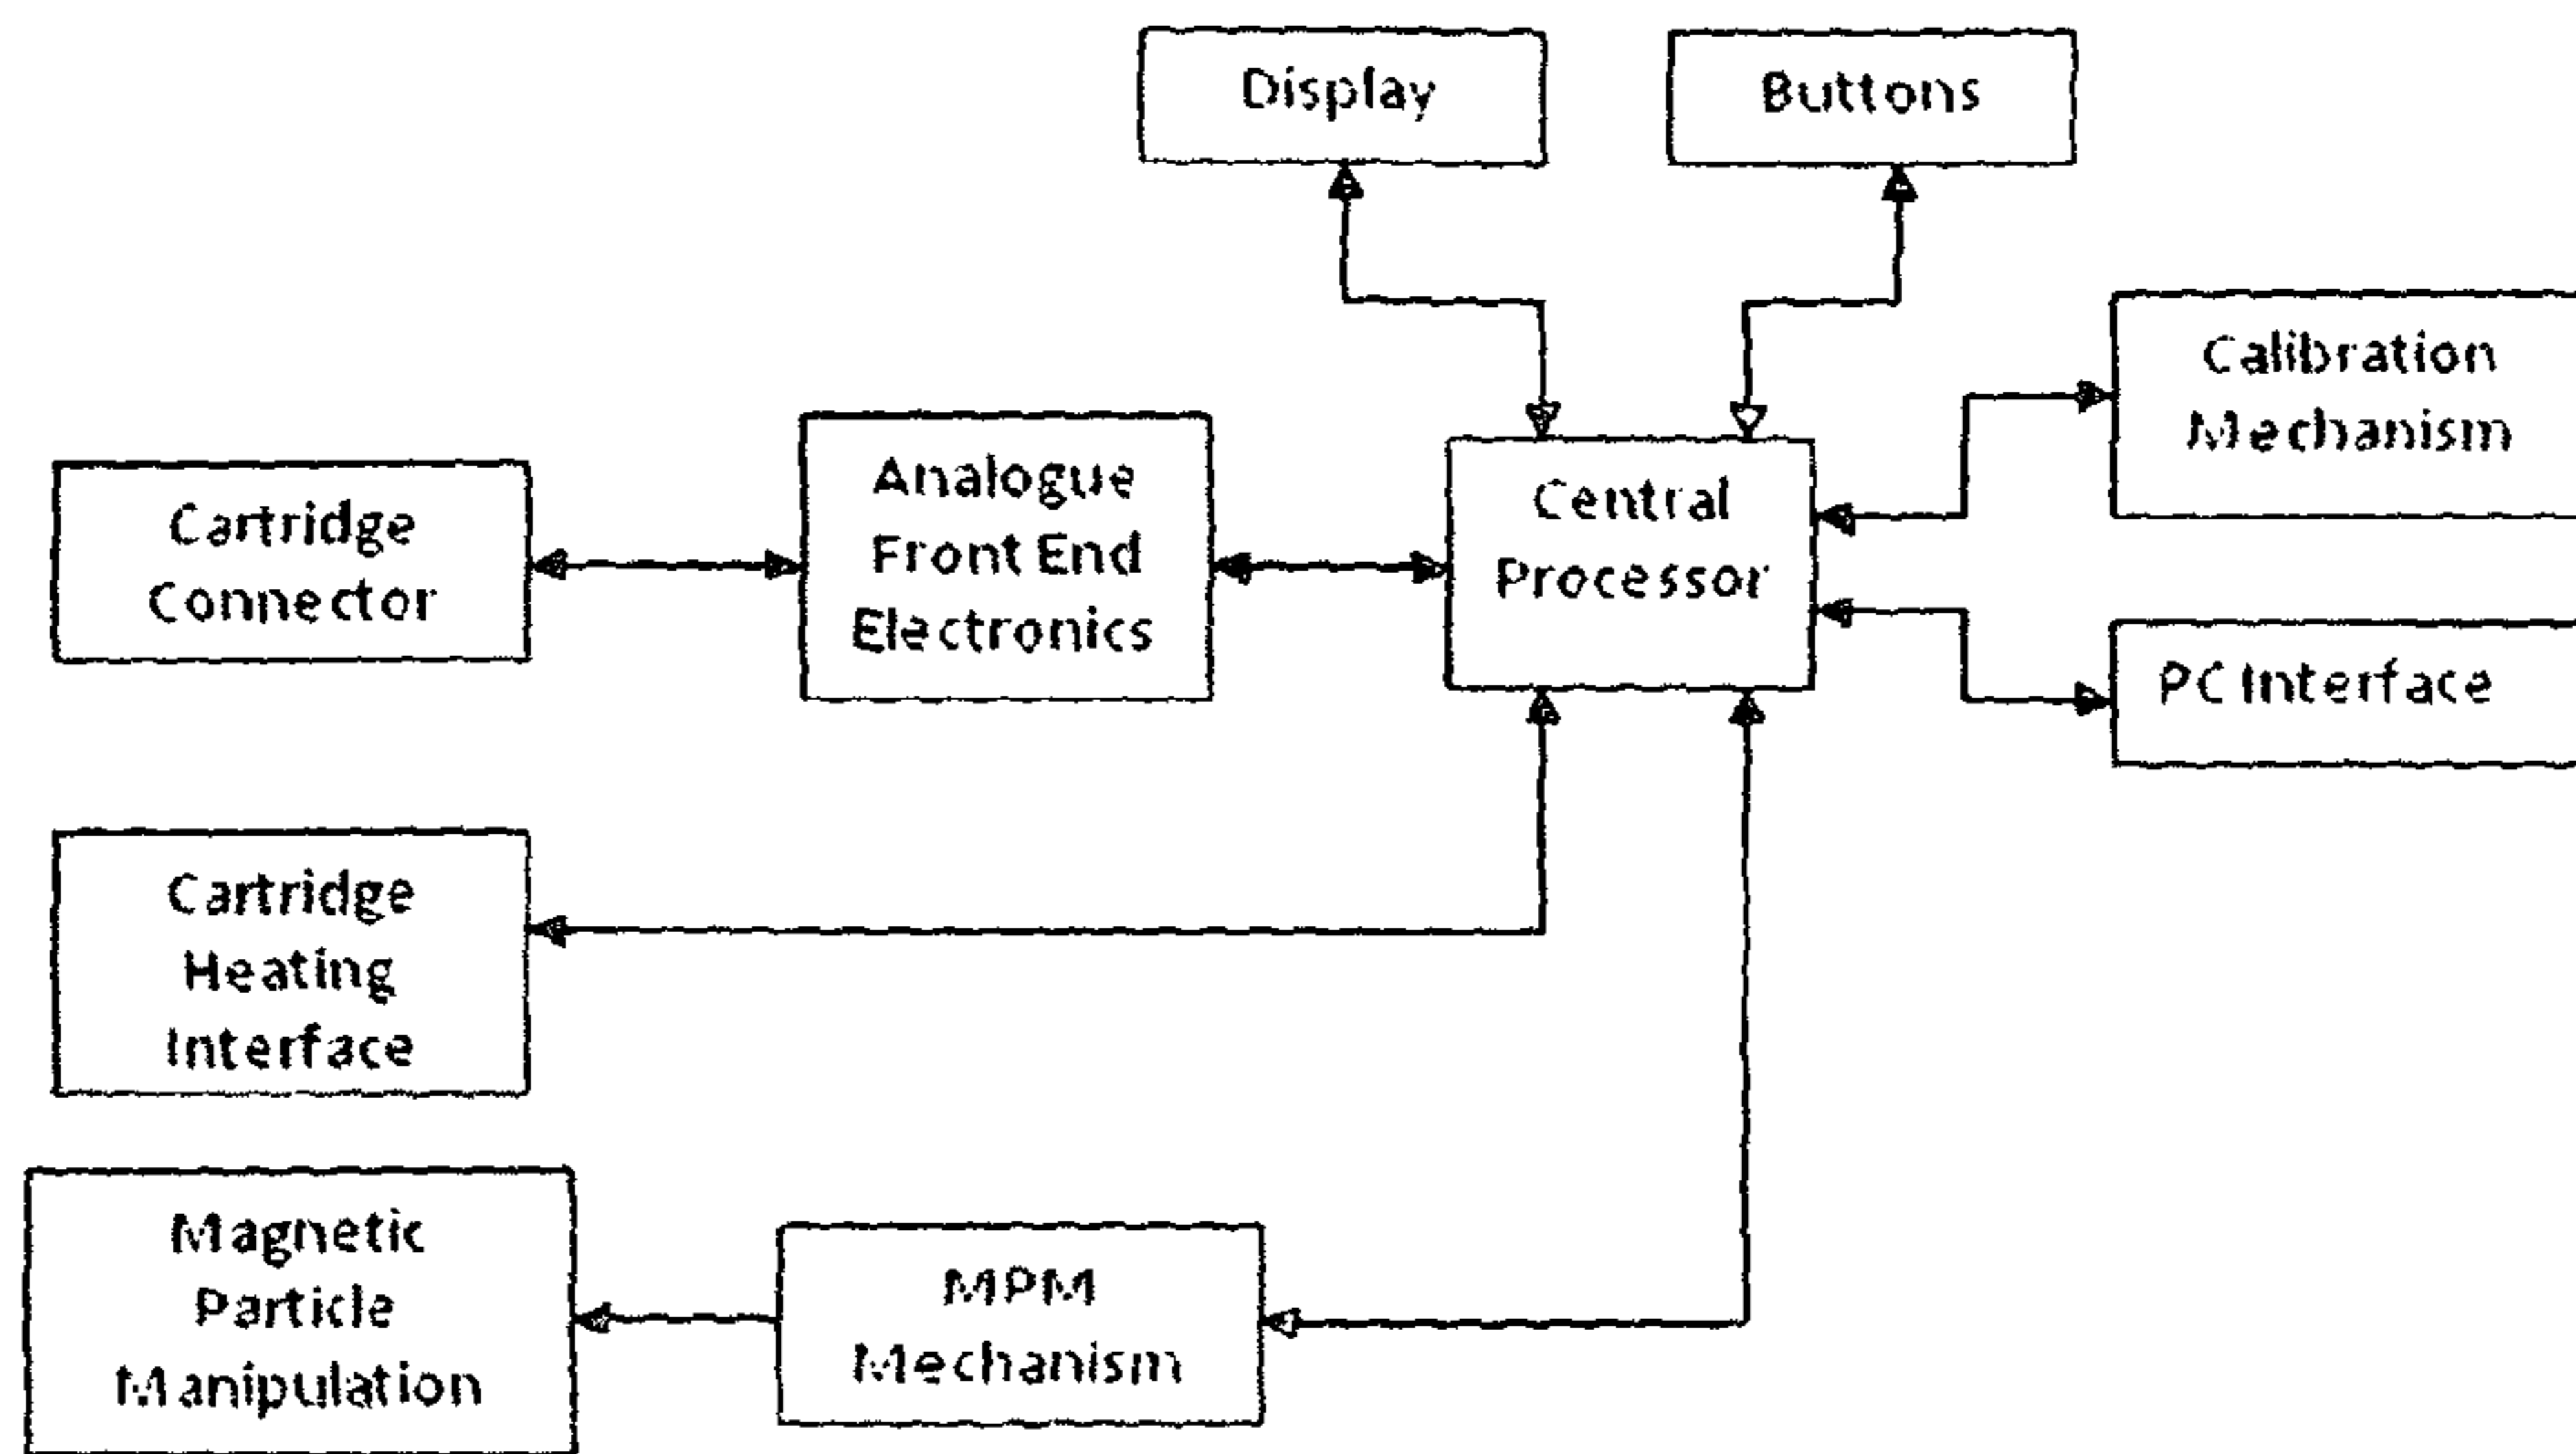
Display

Buttons

Calibration Mechanism

Cartridge Connector

Analogue Front End Electronics

Central Processor

PC Interface

Cartridge Heating Interface

Magnetic Particle Manipulation

MPM Mechanism